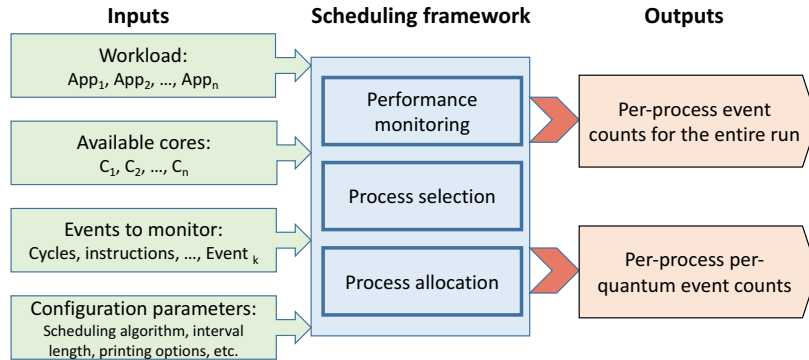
Inputs

Workload:
App$_1$, App$_2$, …, App$_n$

Available cores:
C$_1$, C$_2$, …, C$_n$

Events to monitor:
Cycles, instructions, …, Event $_k$

Configuration parameters:
Scheduling algorithm, interval length, printing options, etc.

Scheduling framework

Performance monitoring

Process selection

Process allocation

Outputs

Per-process event counts for the entire run

Per-process per-quantum event counts